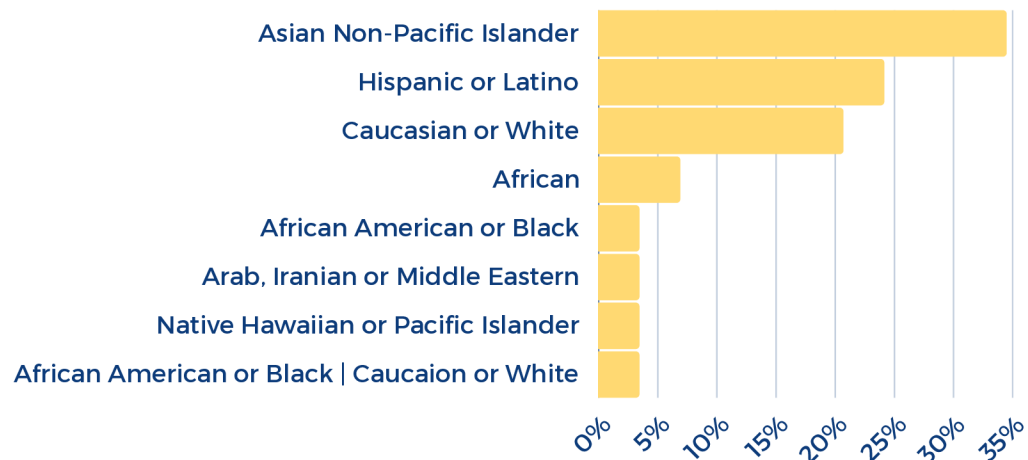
Asian Non-Pacific Islander
Hispanic or Latino
Caucasian or White
African
African American or Black
Arab, Iranian or Middle Eastern
Native Hawaiian or Pacific Islander
African American or Black | Caucaion or White

0%
5%
10%
15%
20%
25%
30%
35%